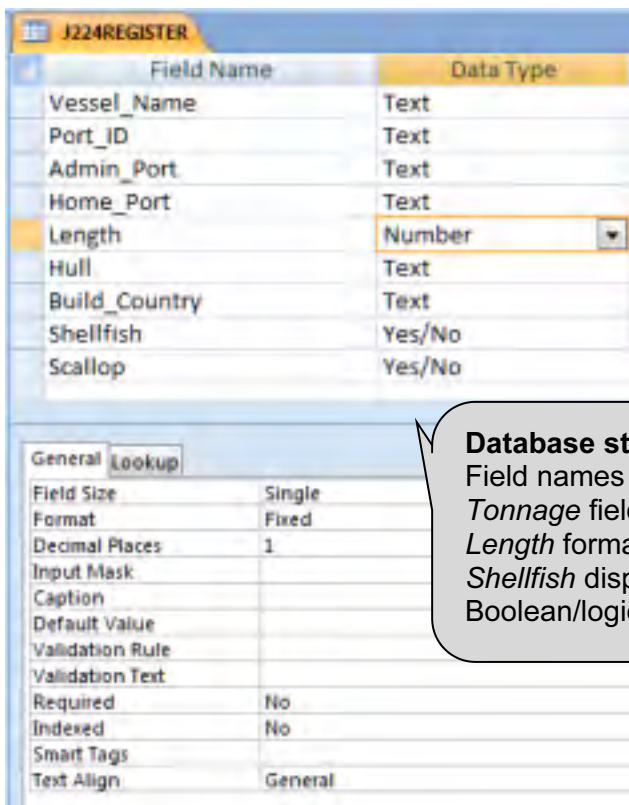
J224REGISTER

| Field Name | Data Type |
|---|---|
| Vessel_Name | Text |
| Port_ID | Text |
| Admin_Port | Text |
| Home_Port | Text |
| Length | Number |
| Hull | Text |
| Build_Country | Text |
| Shellfish | Yes/No |
| Scallop | Yes/No |

General Lookup

| | |
|---|---|
| Field Size | Single |
| Format | Fixed |
| Decimal Places | 1 |
| Input Mask | |
| Caption | |
| Default Value | |
| Validation Rule | |
| Validation Text | |
| Required | No |
| Indexed | No |
| Smart Tags | |
| Text Align | General |

**Database st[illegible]**
Field names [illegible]
*Tonnage* fiel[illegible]
*Length* forma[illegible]
*Shellfish* disp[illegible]
Boolean/logi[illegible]